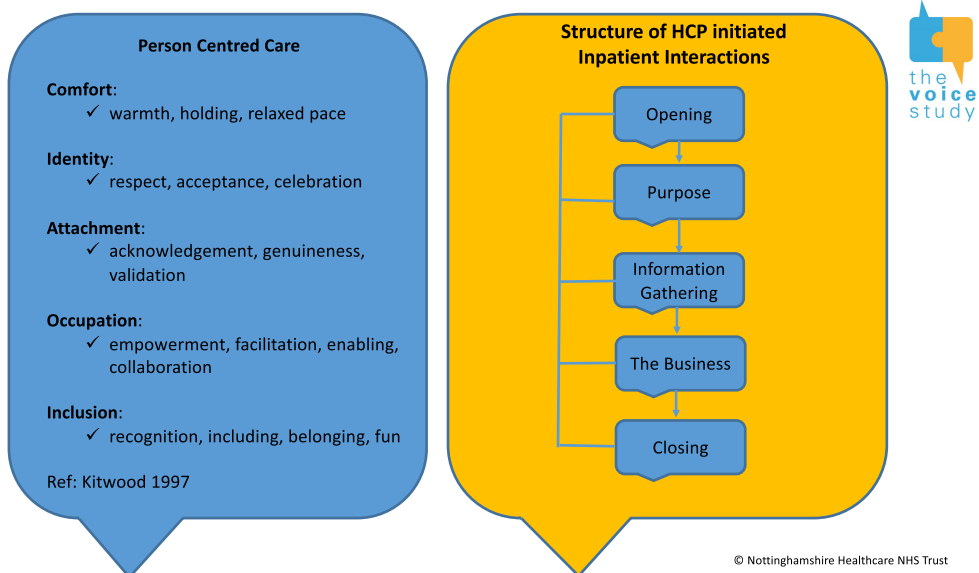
Person Centred Care

Comfort:
✓ warmth, holding, relaxed pace

Identity:
✓ respect, acceptance, celebration

Attachment:
✓ acknowledgement, genuineness, validation

Occupation:
✓ empowerment, facilitation, enabling, collaboration

Inclusion:
✓ recognition, including, belonging, fun

Ref: Kitwood 1997

Structure of HCP initiated Inpatient Interactions

Opening

Purpose

Information Gathering

The Business

Closing

the voice study

© Nottinghamshire Healthcare NHS Trust